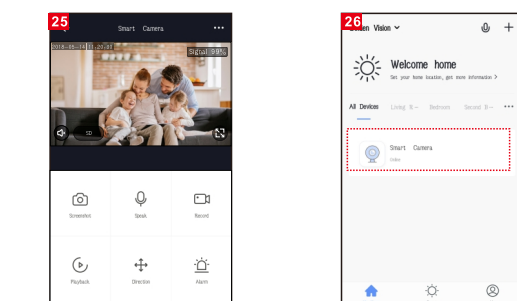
25

Smart Camera •••

2018-05-16 11:22:33

Signal 99%

SD

Screenshot

Speak

Record

Playback

Direction

Alarm

26

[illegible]en Vision

Welcome home

Set your home location, get more information >

All Devices Living R... Bedroom Second B... •••

Smart Camera

Online